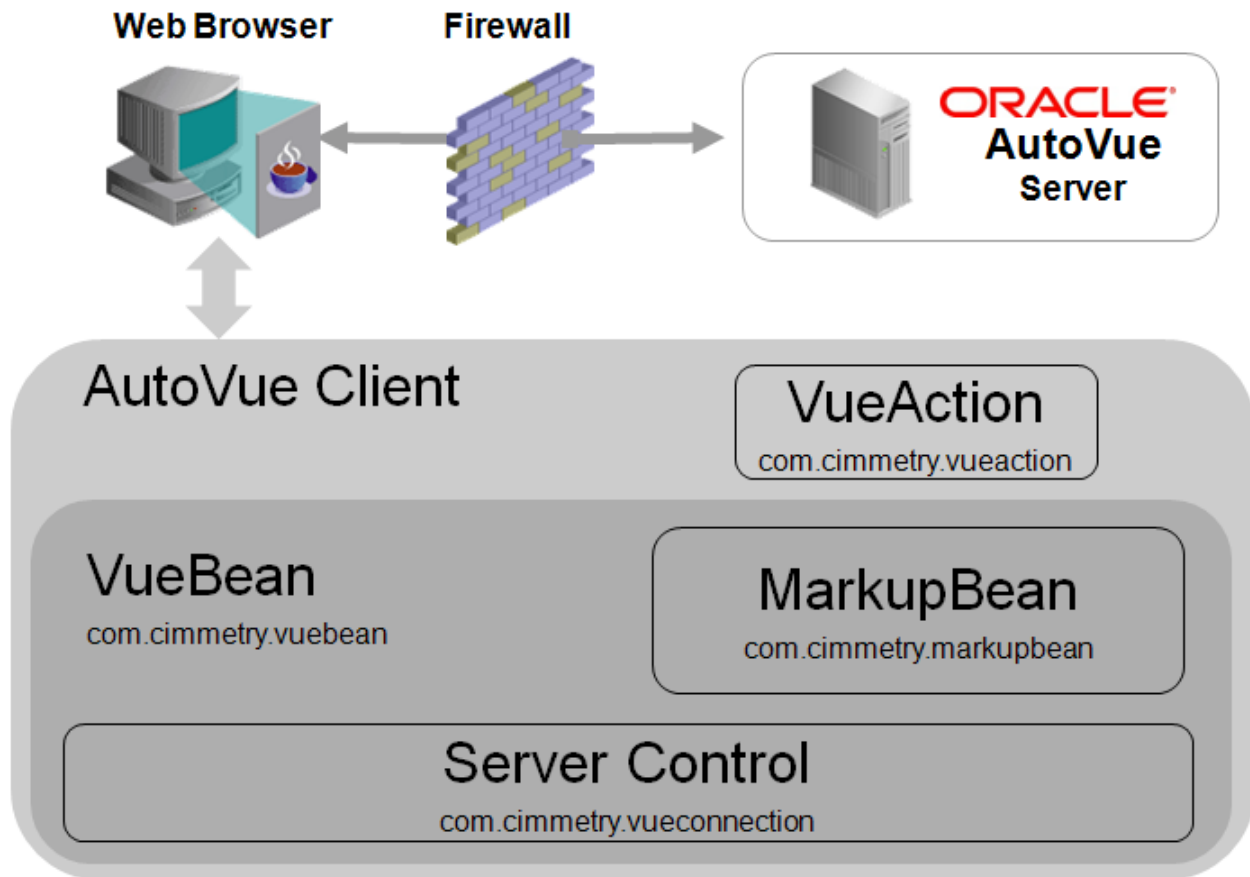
Web Browser

Firewall

ORACLE
AutoVue
Server

AutoVue Client

VueAction
com.cimmetry.vueaction

VueBean
com.cimmetry.vuebean

MarkupBean
com.cimmetry.markupbean

Server Control
com.cimmetry.vueconnection